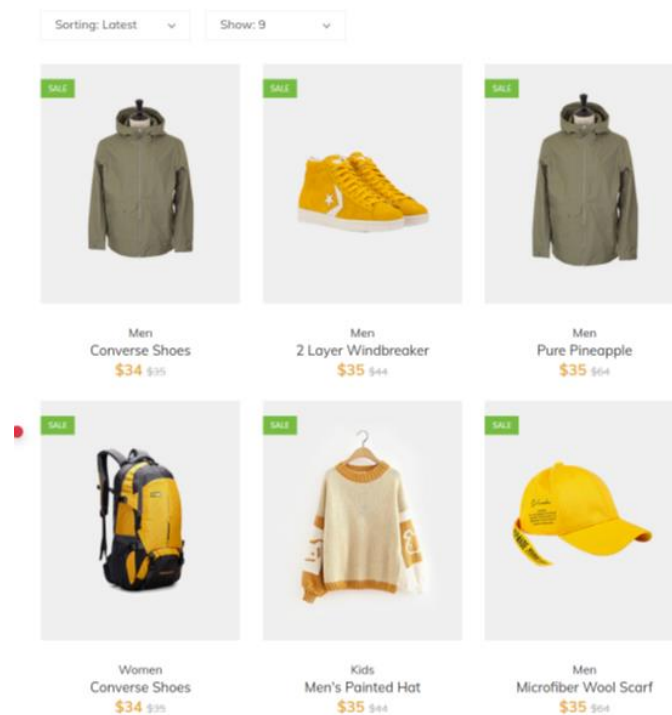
Sorting: Latest

Show: 9

SALE

SALE

SALE

Men
Converse Shoes
$34 $35

Men
2 Layer Windbreaker
$35 $44

Men
Pure Pineapple
$35 $64

SALE

SALE

SALE

Women
Converse Shoes
$34 $35

Kids
Men's Painted Hat
$35 $44

Men
Microfiber Wool Scarf
$35 $64